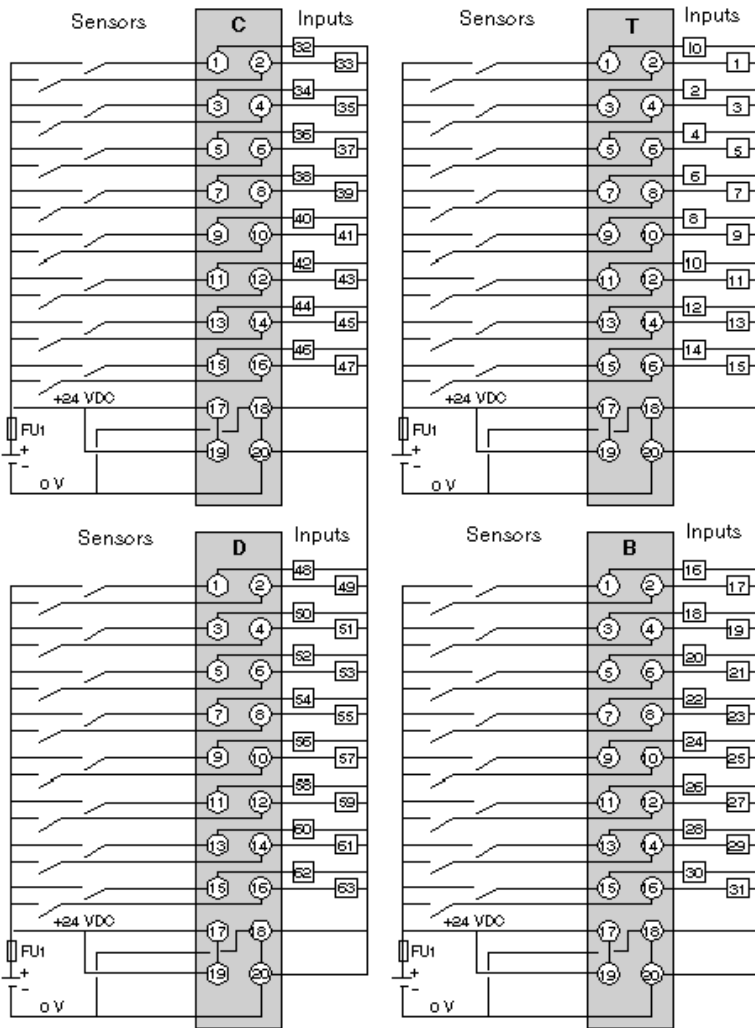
Sensors
C
Inputs
1 2 32 33
3 4 34 35
5 6 36 37
7 8 38 39
9 10 40 41
11 12 42 43
13 14 44 45
15 16 46 47
+24 VDC
17 18
FU1
+
19 20
-
0 V

Sensors
T
Inputs
1 2 I0 1
3 4 2 3
5 6 4 5
7 8 6 7
9 10 8 9
11 12 10 11
13 14 12 13
15 16 14 15
+24 VDC
17 18
FU1
+
19 20
-
0 V

Sensors
D
Inputs
1 2 48 49
3 4 50 51
5 6 52 53
7 8 54 55
9 10 56 57
11 12 58 59
13 14 60 61
15 16 62 63
+24 VDC
17 18
FU1
+
19 20
-
0 V

Sensors
B
Inputs
1 2 16 17
3 4 18 19
5 6 20 21
7 8 22 23
9 10 24 25
11 12 26 27
13 14 28 29
15 16 30 31
+24 VDC
17 18
FU1
+
19 20
-
0 V